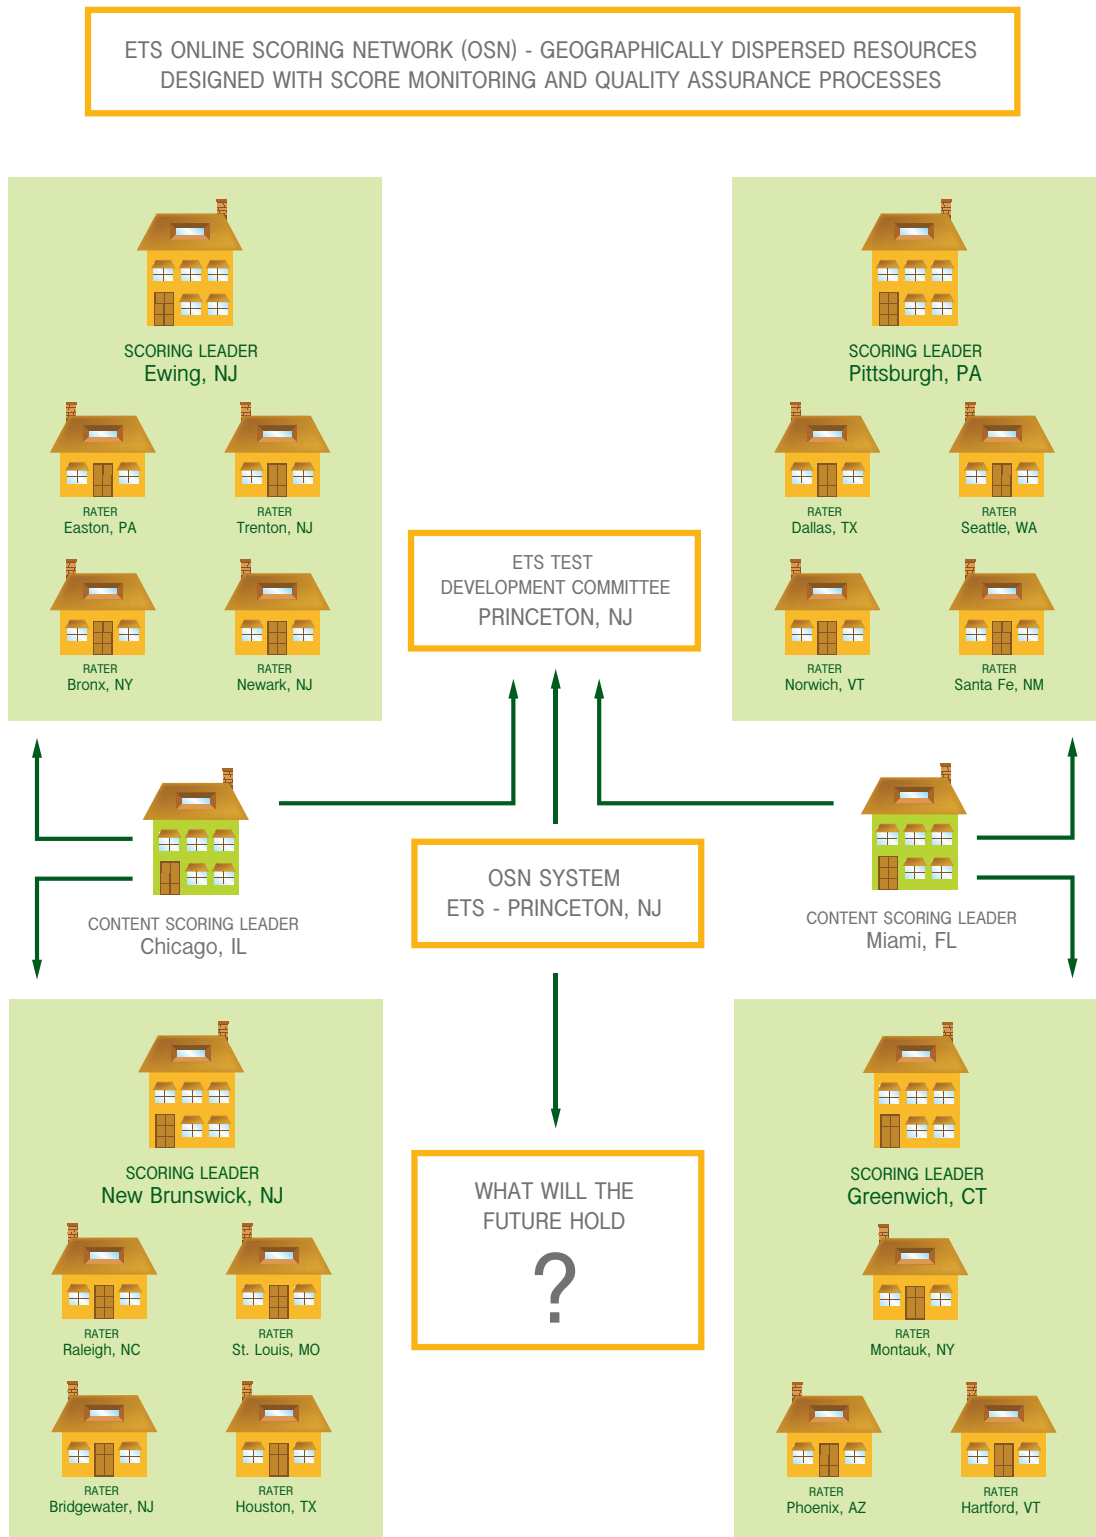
ETS ONLINE SCORING NETWORK (OSN) - GEOGRAPHICALLY DISPERSED RESOURCES DESIGNED WITH SCORE MONITORING AND QUALITY ASSURANCE PROCESSES

SCORING LEADER
Ewing, NJ

RATER
Easton, PA

RATER
Trenton, NJ

RATER
Bronx, NY

RATER
Newark, NJ

SCORING LEADER
Pittsburgh, PA

RATER
Dallas, TX

RATER
Seattle, WA

RATER
Norwich, VT

RATER
Santa Fe, NM

ETS TEST
DEVELOPMENT COMMITTEE
PRINCETON, NJ

CONTENT SCORING LEADER
Chicago, IL

OSN SYSTEM
ETS - PRINCETON, NJ

CONTENT SCORING LEADER
Miami, FL

SCORING LEADER
New Brunswick, NJ

RATER
Raleigh, NC

RATER
St. Louis, MO

RATER
Bridgewater, NJ

RATER
Houston, TX

WHAT WILL THE
FUTURE HOLD
?

SCORING LEADER
Greenwich, CT

RATER
Montauk, NY

RATER
Phoenix, AZ

RATER
Hartford, VT